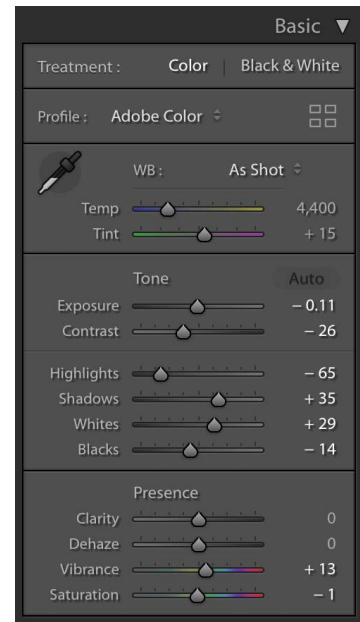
Basic ▼

Treatment : Color | Black & White

Profile : Adobe Color ≑

WB : As Shot ≑

Temp 4,400

Tint + 15

Tone Auto

Exposure – 0.11

Contrast – 26

Highlights – 65

Shadows + 35

Whites + 29

Blacks – 14

Presence

Clarity 0

Dehaze 0

Vibrance + 13

Saturation – 1